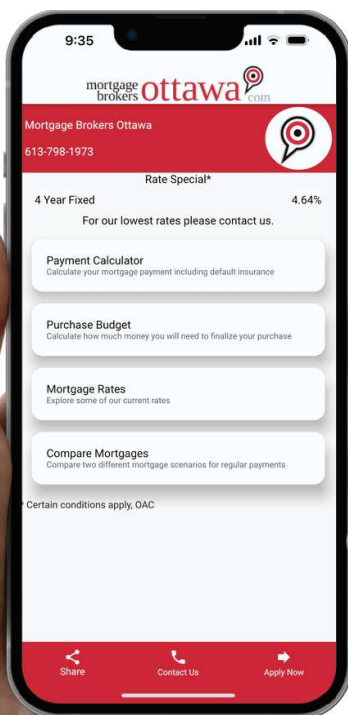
9:35

mortgage brokers ottawa .com

Mortgage Brokers Ottawa
613-798-1973

Rate Special*

4 Year Fixed 4.64%

For our lowest rates please contact us.

Payment Calculator
Calculate your mortgage payment including default insurance

Purchase Budget
Calculate how much money you will need to finalize your purchase

Mortgage Rates
Explore some of our current rates

Compare Mortgages
Compare two different mortgage scenarios for regular payments

* Certain conditions apply, OAC

Share Contact Us Apply Now